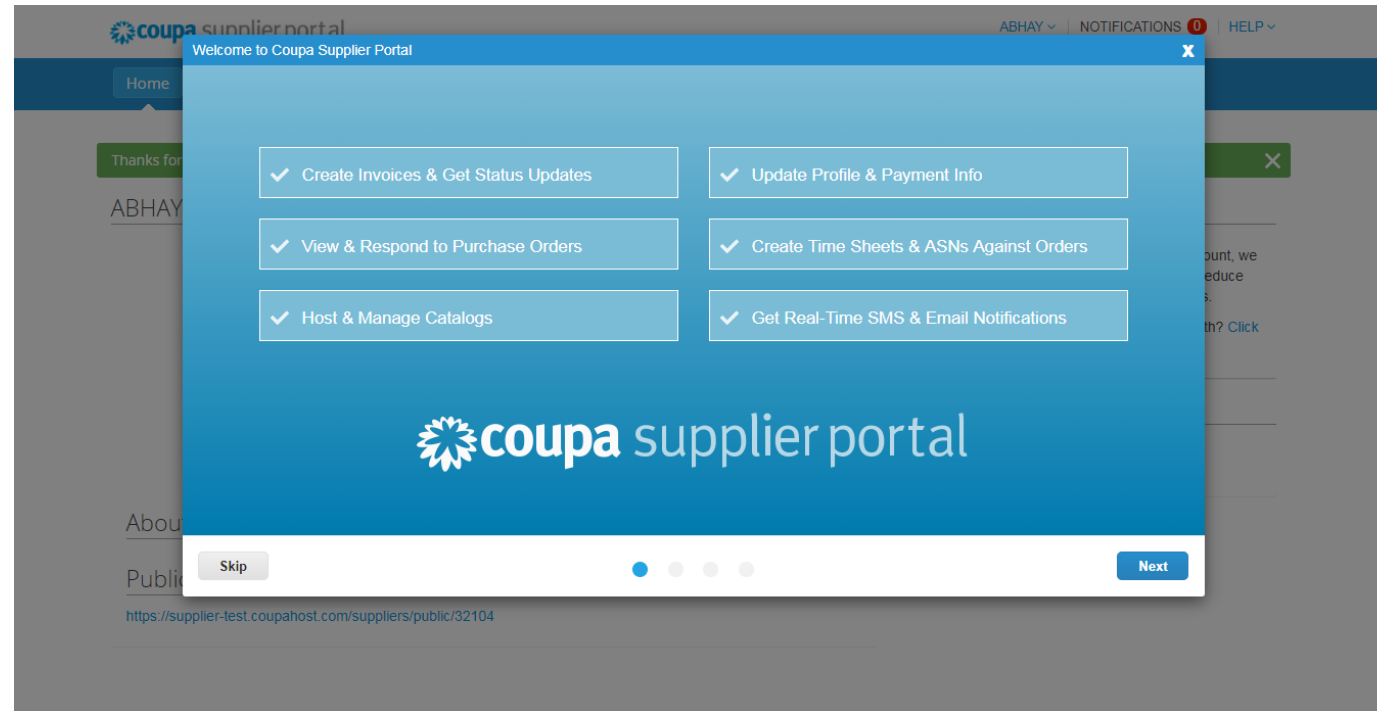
coupa supplier portal

ABHAY | NOTIFICATIONS 0 | HELP

Home

Thanks for

ABHAY

ount, we
educe
s.
th? Click

About

Public

https://supplier-test.coupahost.com/suppliers/public/32104

Welcome to Coupa Supplier Portal

X

Create Invoices & Get Status Updates

Update Profile & Payment Info

View & Respond to Purchase Orders

Create Time Sheets & ASNs Against Orders

Host & Manage Catalogs

Get Real-Time SMS & Email Notifications

coupa supplier portal

Skip

Next